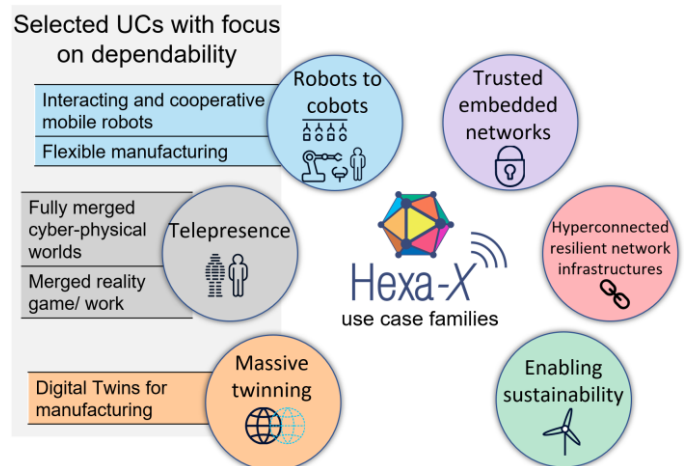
Selected UCs with focus on dependability

Interacting and cooperative mobile robots

Flexible manufacturing

Robots to cobots

Trusted embedded networks

Fully merged cyber-physical worlds

Merged reality game/ work

Telepresence

Hyperconnected resilient network infrastructures

Hexa-X

use case families

Digital Twins for manufacturing

Massive twinning

Enabling sustainability